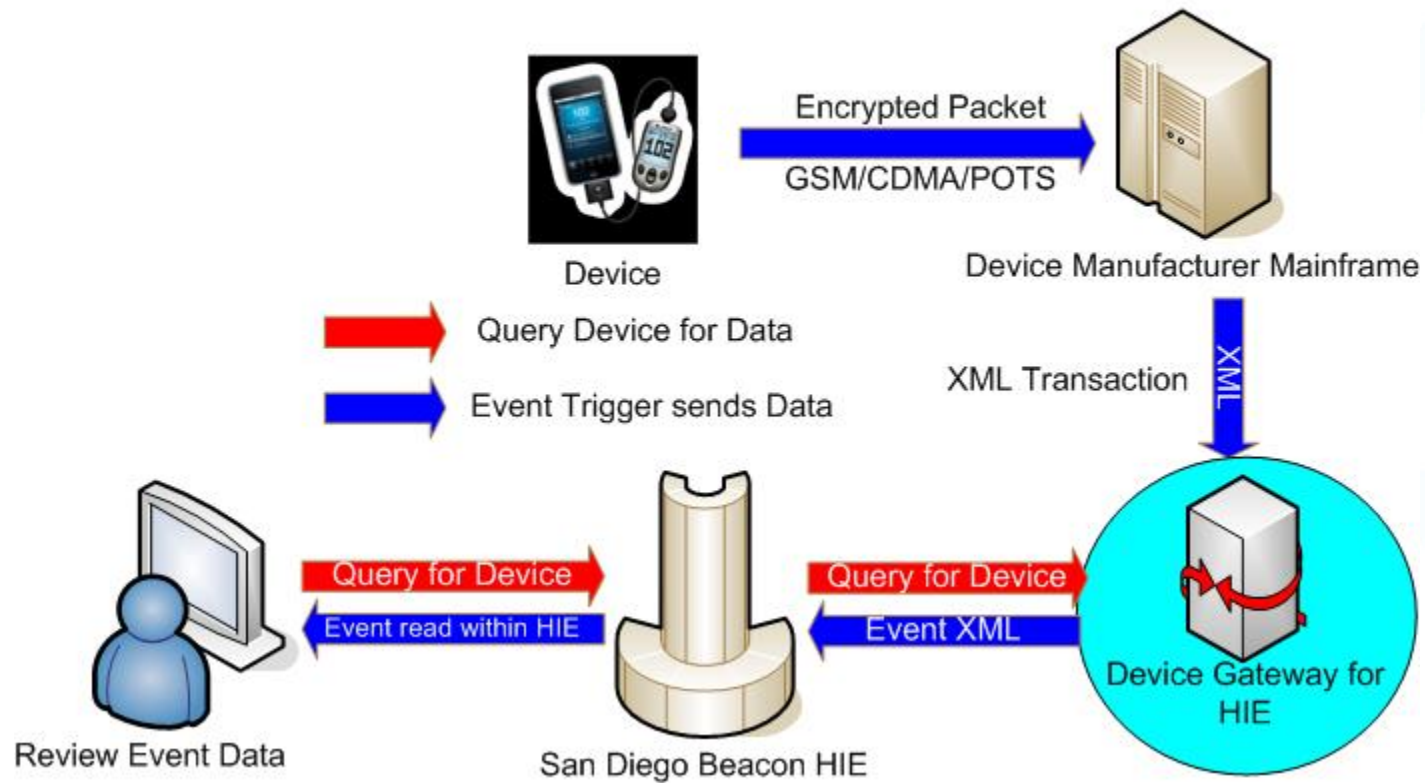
Encrypted Packet

GSM/CDMA/POTS

Device

Device Manufacturer Mainframe

Query Device for Data

Event Trigger sends Data

XML Transaction

XML

Query for Device

Event read within HIE

Query for Device

Event XML

Device Gateway for HIE

Review Event Data

San Diego Beacon HIE